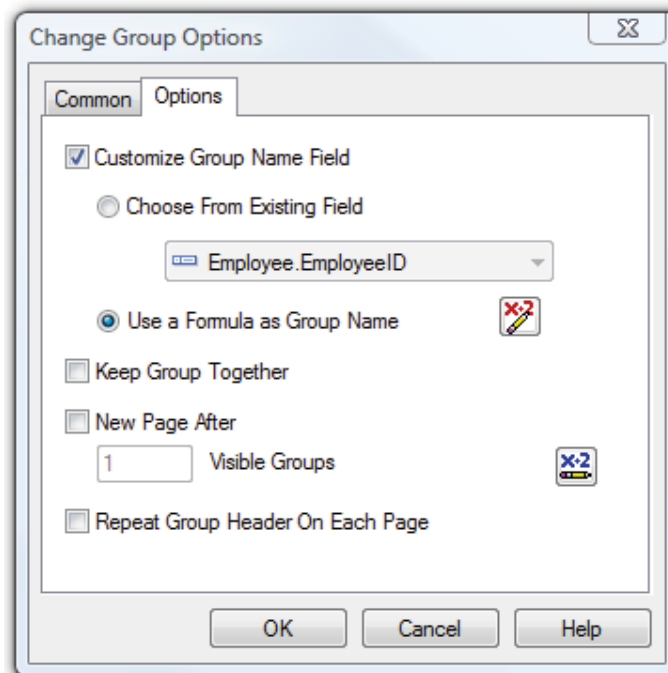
Change Group Options

Common
Options

Customize Group Name Field

Choose From Existing Field

Employee.EmployeeID

Use a Formula as Group Name

Keep Group Together

New Page After

1
Visible Groups

Repeat Group Header On Each Page

OK
Cancel
Help